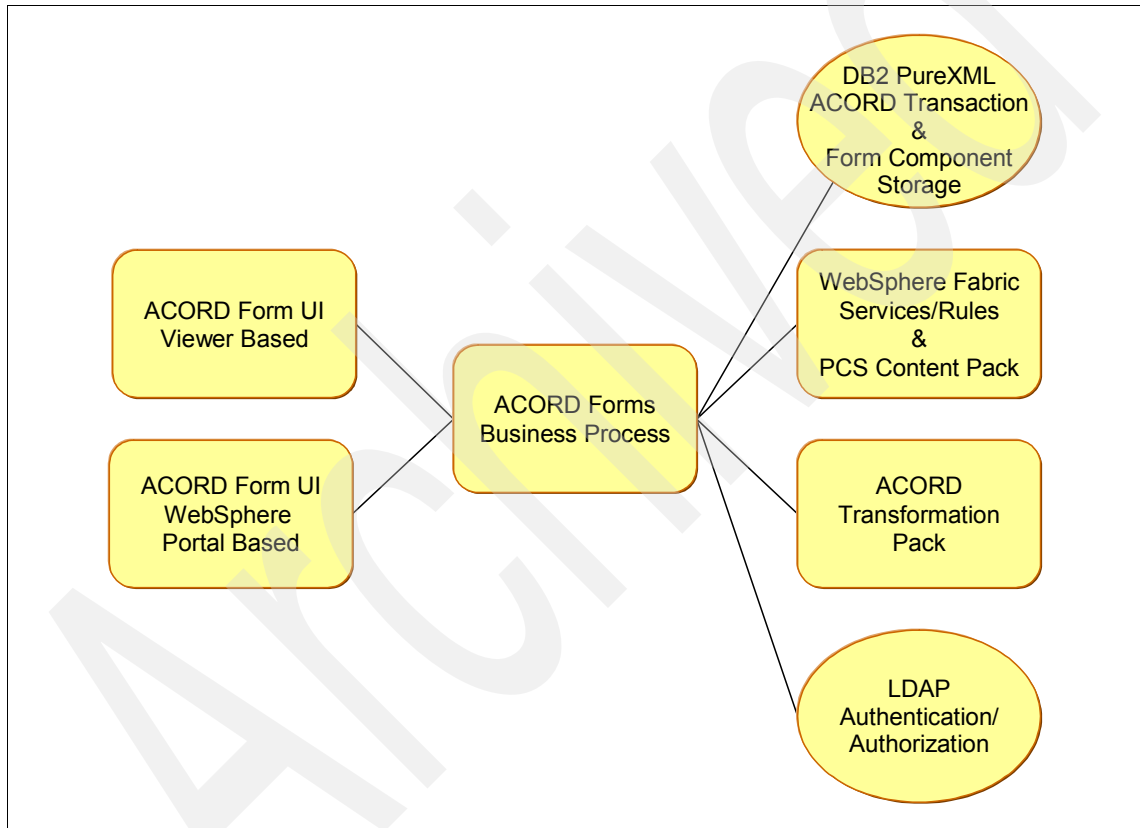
Archived

DB2 PureXML
ACORD Transaction
&
Form Component
Storage

ACORD Form UI
Viewer Based

WebSphere Fabric
Services/Rules
&
PCS Content Pack

ACORD Forms
Business Process

ACORD Form UI
WebSphere
Portal Based

ACORD
Transformation
Pack

LDAP
Authentication/
Authorization